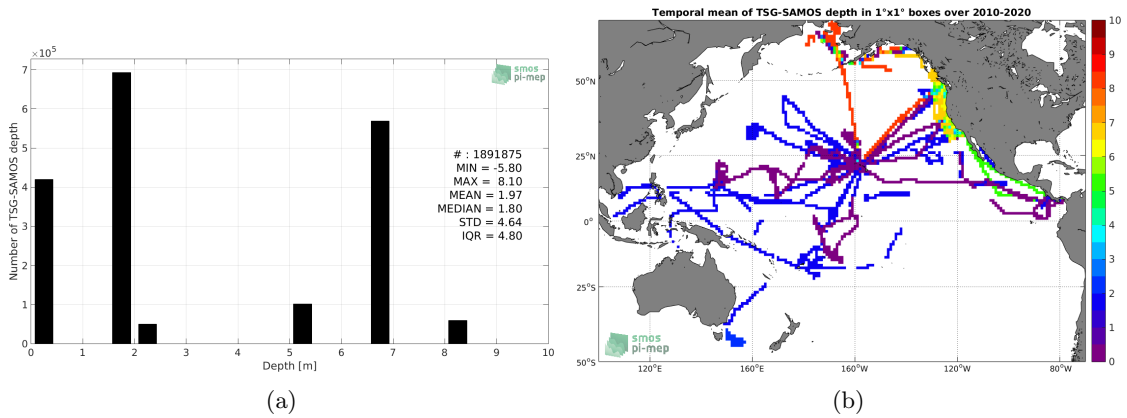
$\times 10^5$

smos
pi-mep

Number of TSG-SAMOS depth

7
6
5
4
3
2
1
0

# : 1891875
MIN = -5.80
MAX = 8.10
MEAN = 1.97
MEDIAN = 1.80
STD = 4.64
IQR = 4.80

0 1 2 3 4 5 6 7 8 9 10
Depth [m]

(a)

Temporal mean of TSG-SAMOS depth in 1°x1° boxes over 2010-2020

50°N
25°N
0°
25°S
50°S

120°E 160°E 160°W 120°W 80°W

smos
pi-mep

10
9
8
7
6
5
4
3
2
1
0

(b)